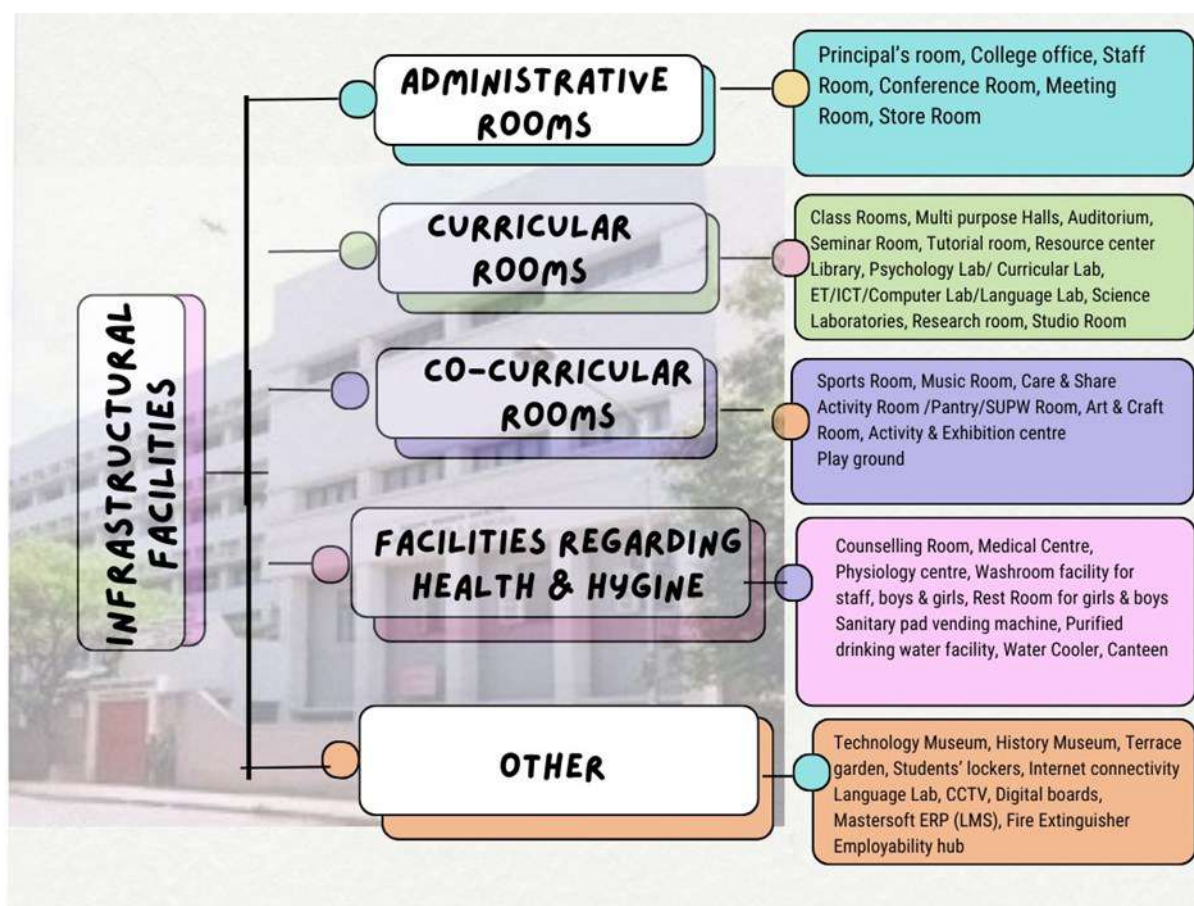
INFRASTRUCTURAL FACILITIES

ADMINISTRATIVE ROOMS

Principal's room, College office, Staff Room, Conference Room, Meeting Room, Store Room

CURRICULAR ROOMS

Class Rooms, Multi purpose Halls, Auditorium, Seminar Room, Tutorial room, Resource center Library, Psychology Lab/ Curricular Lab, ET/ICT/Computer Lab/Language Lab, Science Laboratories, Research room, Studio Room

CO-CURRICULAR ROOMS

Sports Room, Music Room, Care & Share Activity Room /Pantry/SUPW Room, Art & Craft Room, Activity & Exhibition centre Play ground

FACILITIES REGARDING HEALTH & HYGINE

Counselling Room, Medical Centre, Physiology centre, Washroom facility for staff, boys & girls, Rest Room for girls & boys Sanitary pad vending machine, Purified drinking water facility, Water Cooler, Canteen

OTHER

Technology Museum, History Museum, Terrace garden, Students' lockers, Internet connectivity Language Lab, CCTV, Digital boards, Mastersoft ERP (LMS), Fire Extinguisher Employability hub